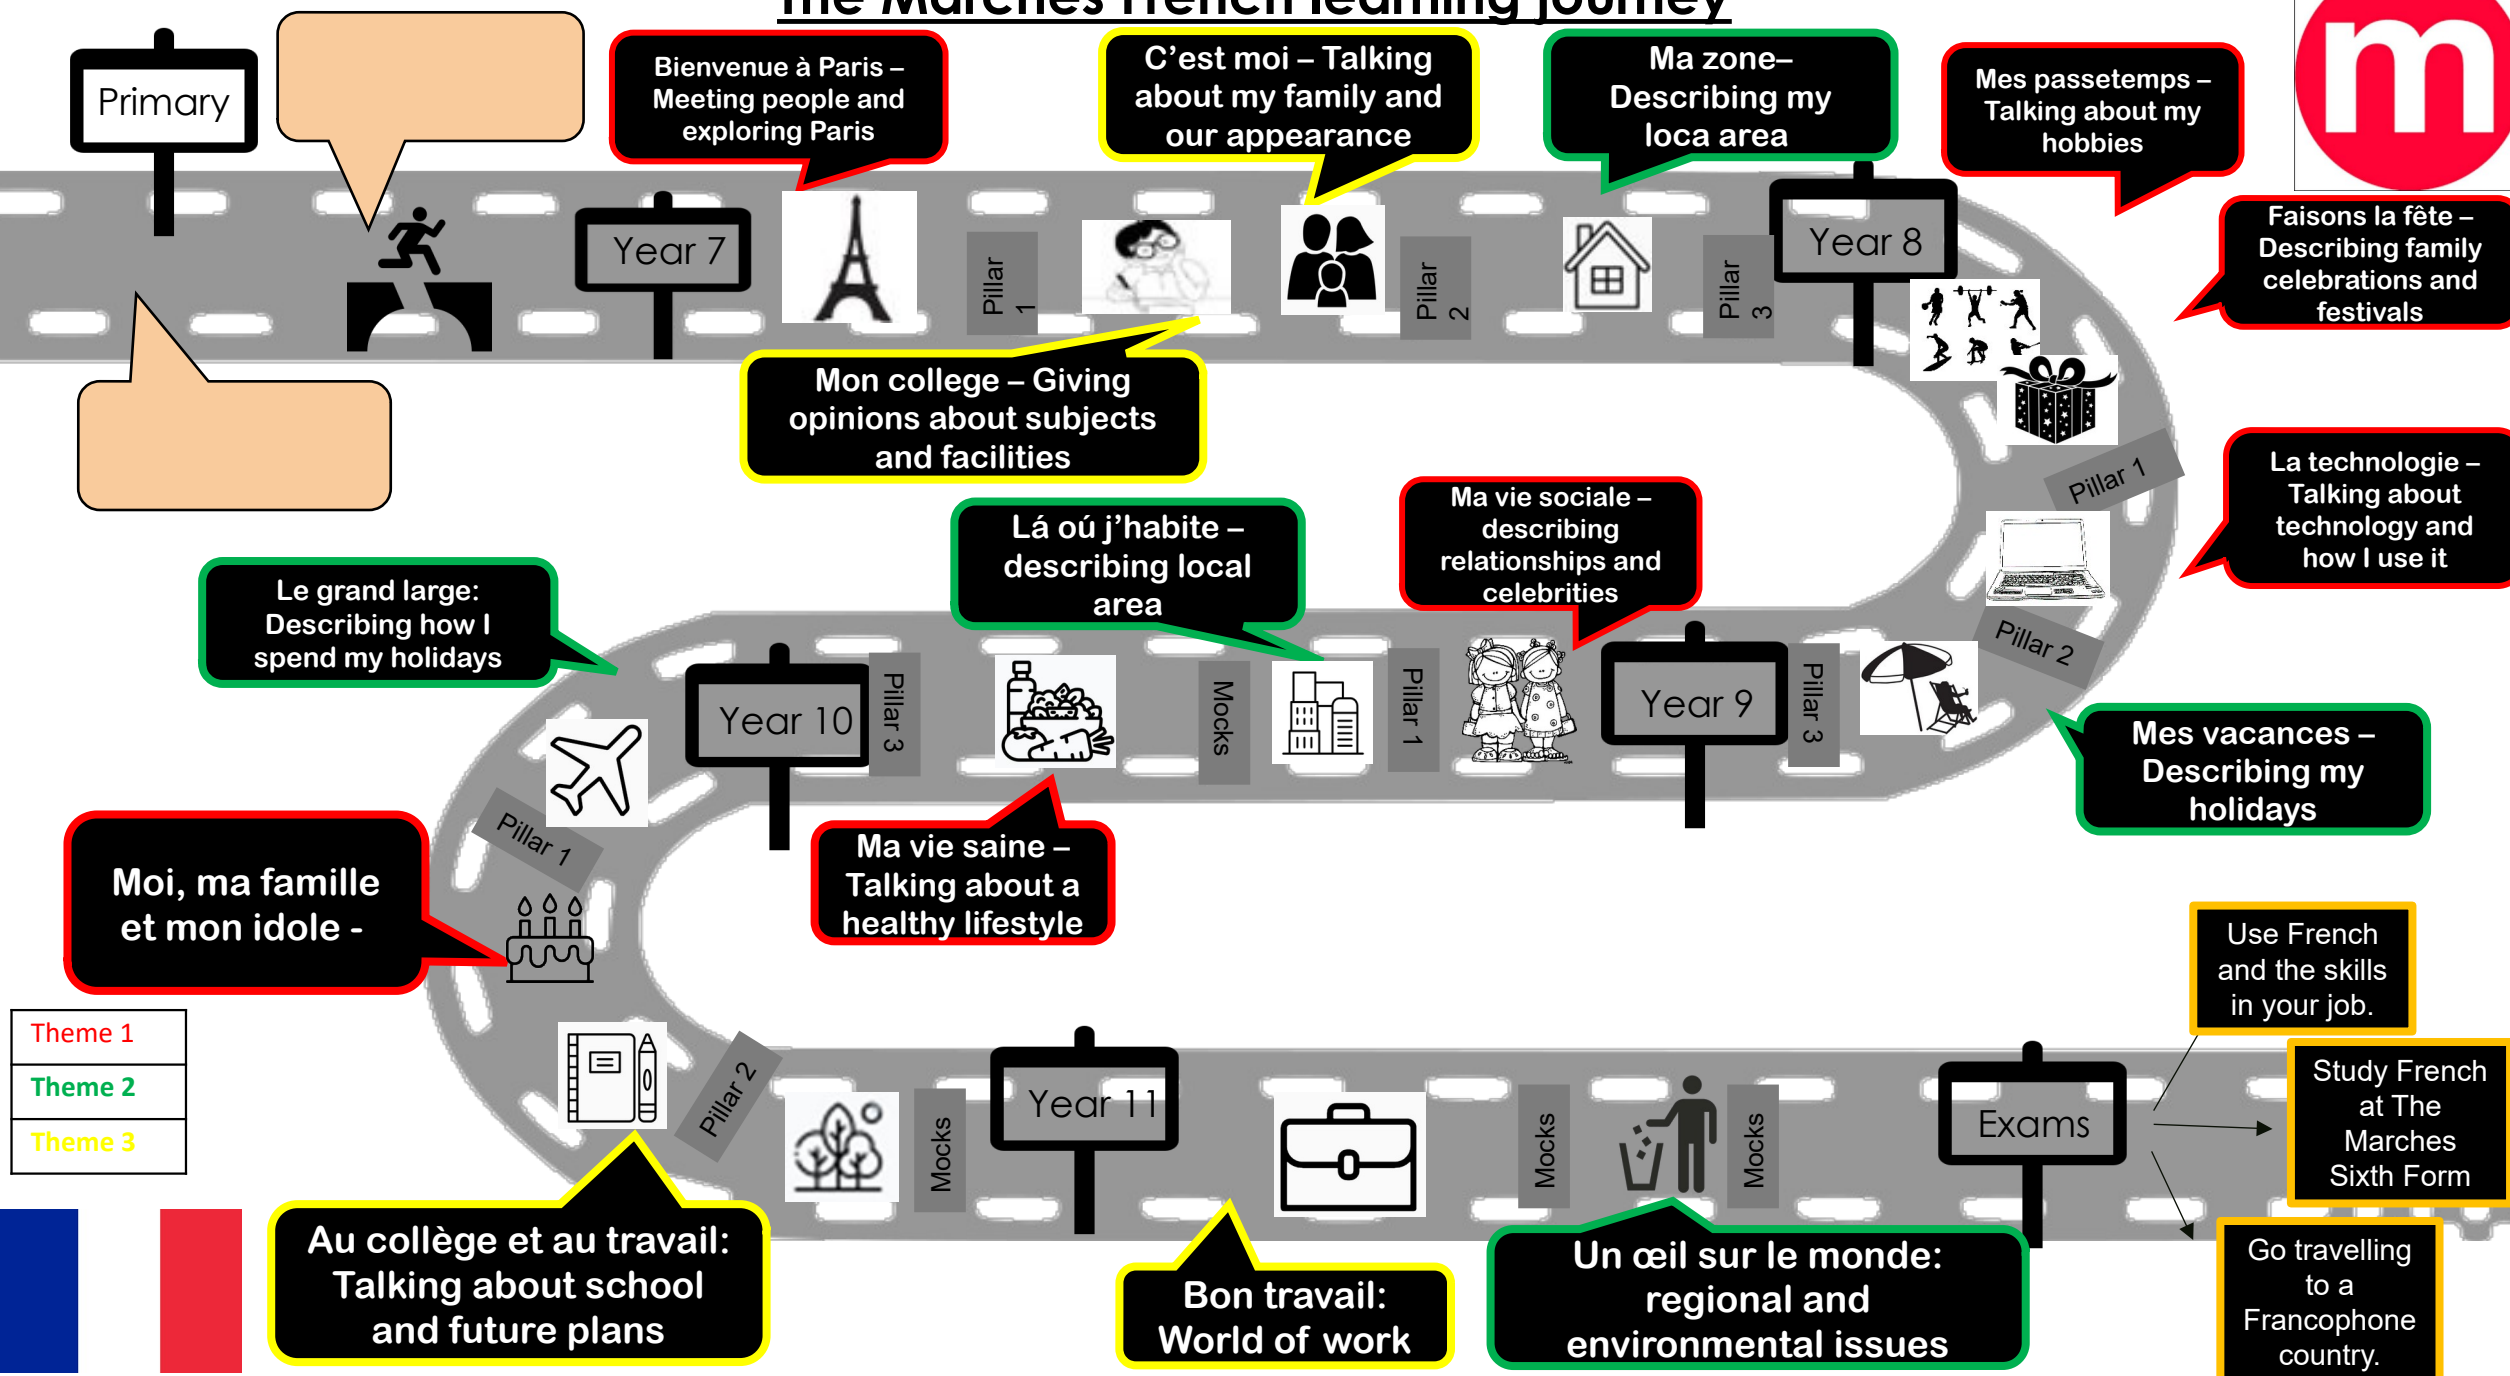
The Marches French learning journey

Primary

Bienvenue à Paris – Meeting people and exploring Paris

C'est moi – Talking about my family and our appearance

Ma zone– Describing my loca area

Mes passetemps – Talking about my hobbies

Year 7

Pillar 1

Pillar 2

Pillar 3

Year 8

Faisons la fête – Describing family celebrations and festivals

Mon college – Giving opinions about subjects and facilities

Pillar 1

La technologie – Talking about technology and how I use it

Lá oú j'habite – describing local area

Ma vie sociale – describing relationships and celebrities

Le grand large: Describing how I spend my holidays

Pillar 2

Year 10

Pillar 3

Mocks

Pillar 1

Year 9

Pillar 3

Mes vacances – Describing my holidays

Pillar 1

Ma vie saine – Talking about a healthy lifestyle

Moi, ma famille et mon idole -

Use French and the skills in your job.

Theme 1

Theme 2

Theme 3

Pillar 2

Mocks

Year 11

Mocks

Mocks

Exams

Study French at The Marches Sixth Form

Au collège et au travail: Talking about school and future plans

Bon travail: World of work

Un œil sur le monde: regional and environmental issues

Go travelling to a Francophone country.